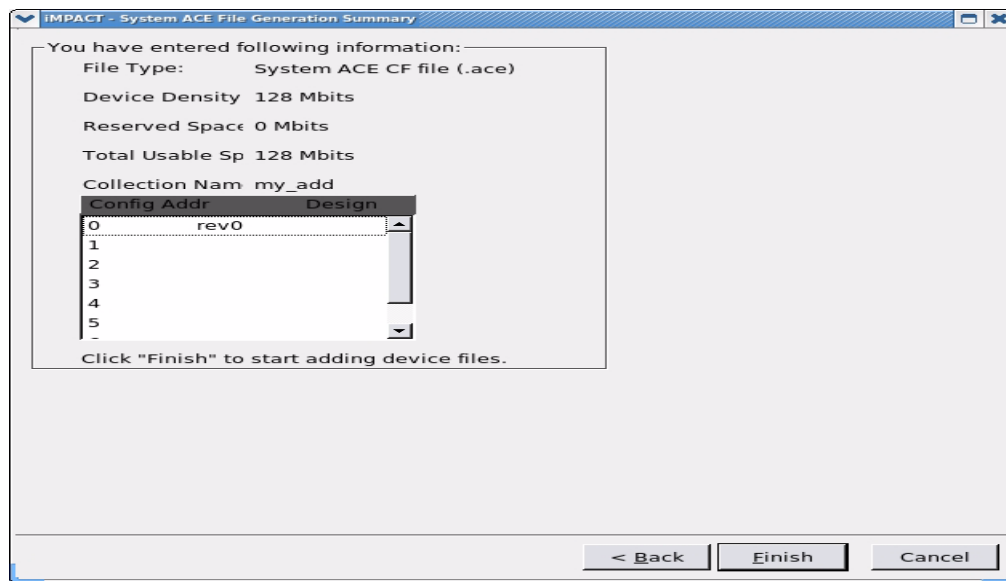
iMPACT - System ACE File Generation Summary

You have entered following information:

File Type: System ACE CF file (.ace)

Device Density 128 Mbits

Reserved Space 0 Mbits

Total Usable Sp 128 Mbits

Collection Nam my_add

| Config Addr | Design |
|---|---|
| 0 | rev0 |
| 1 | |
| 2 | |
| 3 | |
| 4 | |
| 5 | |

Click "Finish" to start adding device files.

< Back Finish Cancel